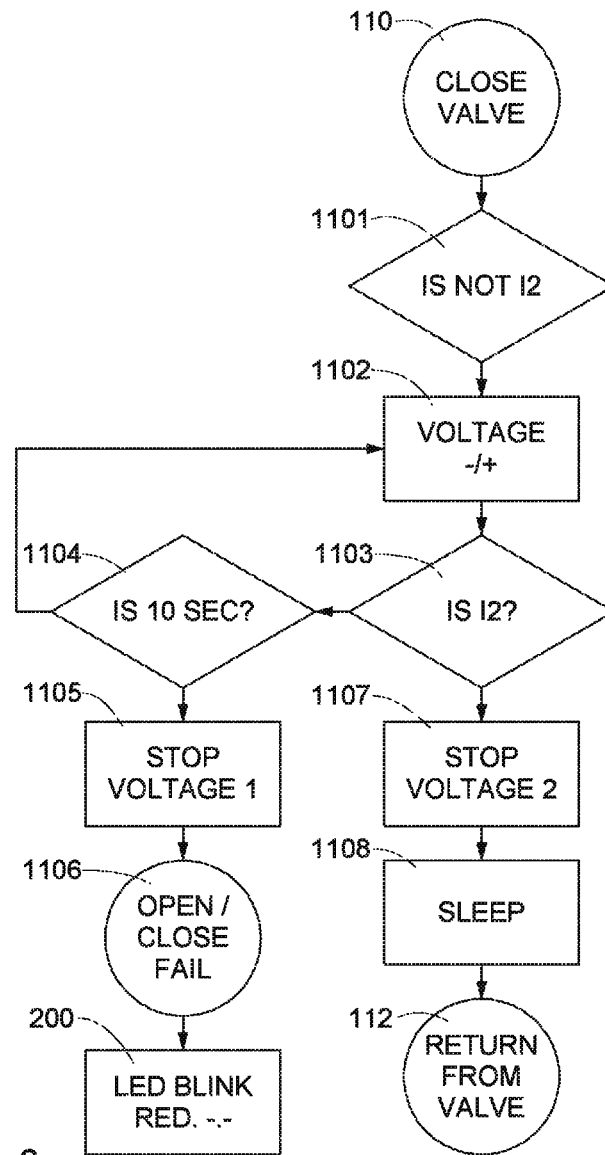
110
CLOSE VALVE

1101
IS NOT I2

1102
VOLTAGE -/+

1104
IS 10 SEC?

1103
IS I2?

1105
STOP VOLTAGE 1

1107
STOP VOLTAGE 2

1106
OPEN / CLOSE FAIL

1108
SLEEP

200
LED BLINK RED. -.-

112
RETURN FROM VALVE